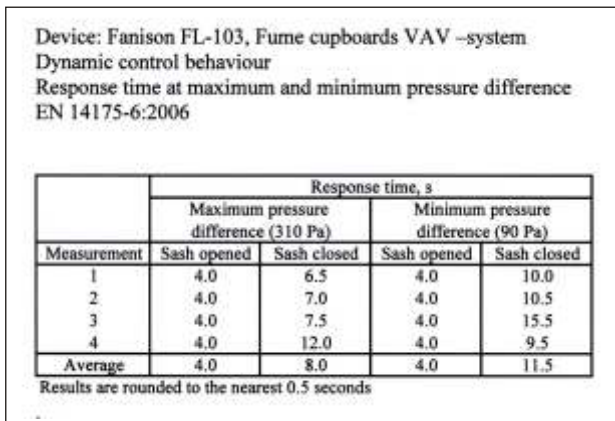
Device: Fanison FL-103, Fume cupboards VAV –system
Dynamic control behaviour
Response time at maximum and minimum pressure difference
EN 14175-6:2006

| | Response time, s | | | |
|---|---|---|---|---|
| | Maximum pressure difference (310 Pa) | | Minimum pressure difference (90 Pa) | |
| Measurement | Sash opened | Sash closed | Sash opened | Sash closed |
| 1 | 4.0 | 6.5 | 4.0 | 10.0 |
| 2 | 4.0 | 7.0 | 4.0 | 10.5 |
| 3 | 4.0 | 7.5 | 4.0 | 15.5 |
| 4 | 4.0 | 12.0 | 4.0 | 9.5 |
| Average | 4.0 | 8.0 | 4.0 | 11.5 |

Results are rounded to the nearest 0.5 seconds